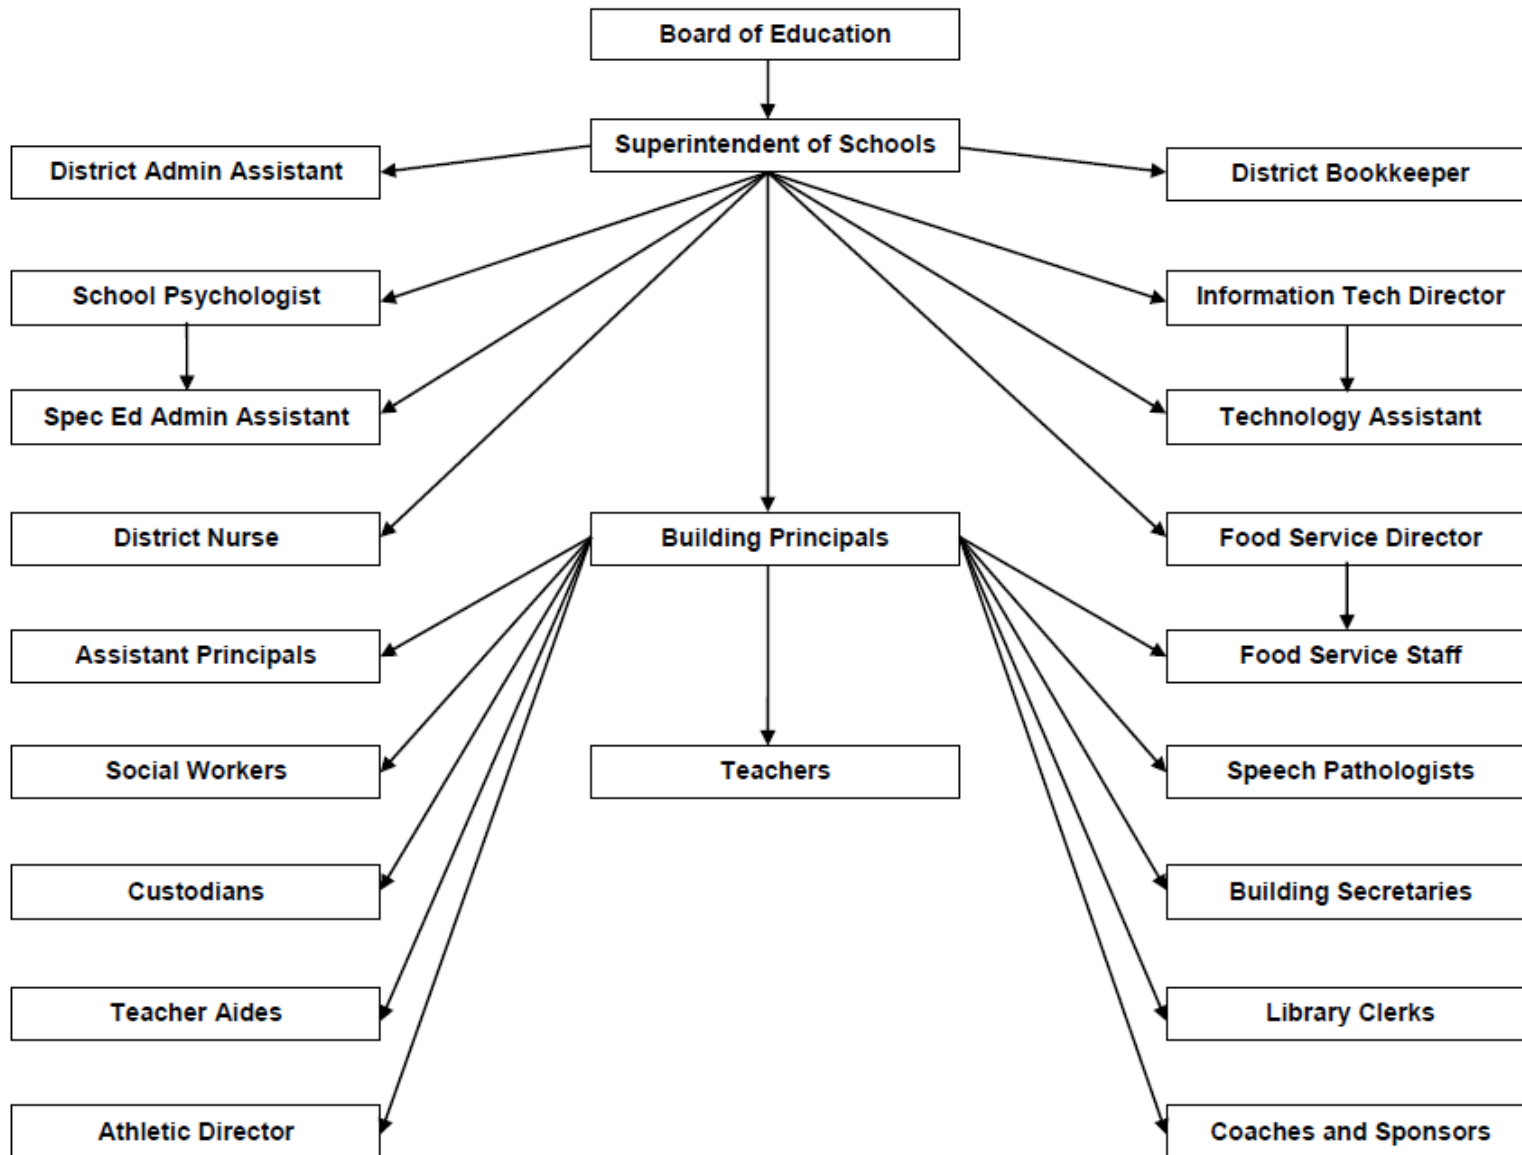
Board of Education

Superintendent of Schools

District Admin Assistant

District Bookkeeper

School Psychologist

Information Tech Director

Spec Ed Admin Assistant

Technology Assistant

District Nurse

Building Principals

Food Service Director

Assistant Principals

Food Service Staff

Social Workers

Teachers

Speech Pathologists

Custodians

Building Secretaries

Teacher Aides

Library Clerks

Athletic Director

Coaches and Sponsors